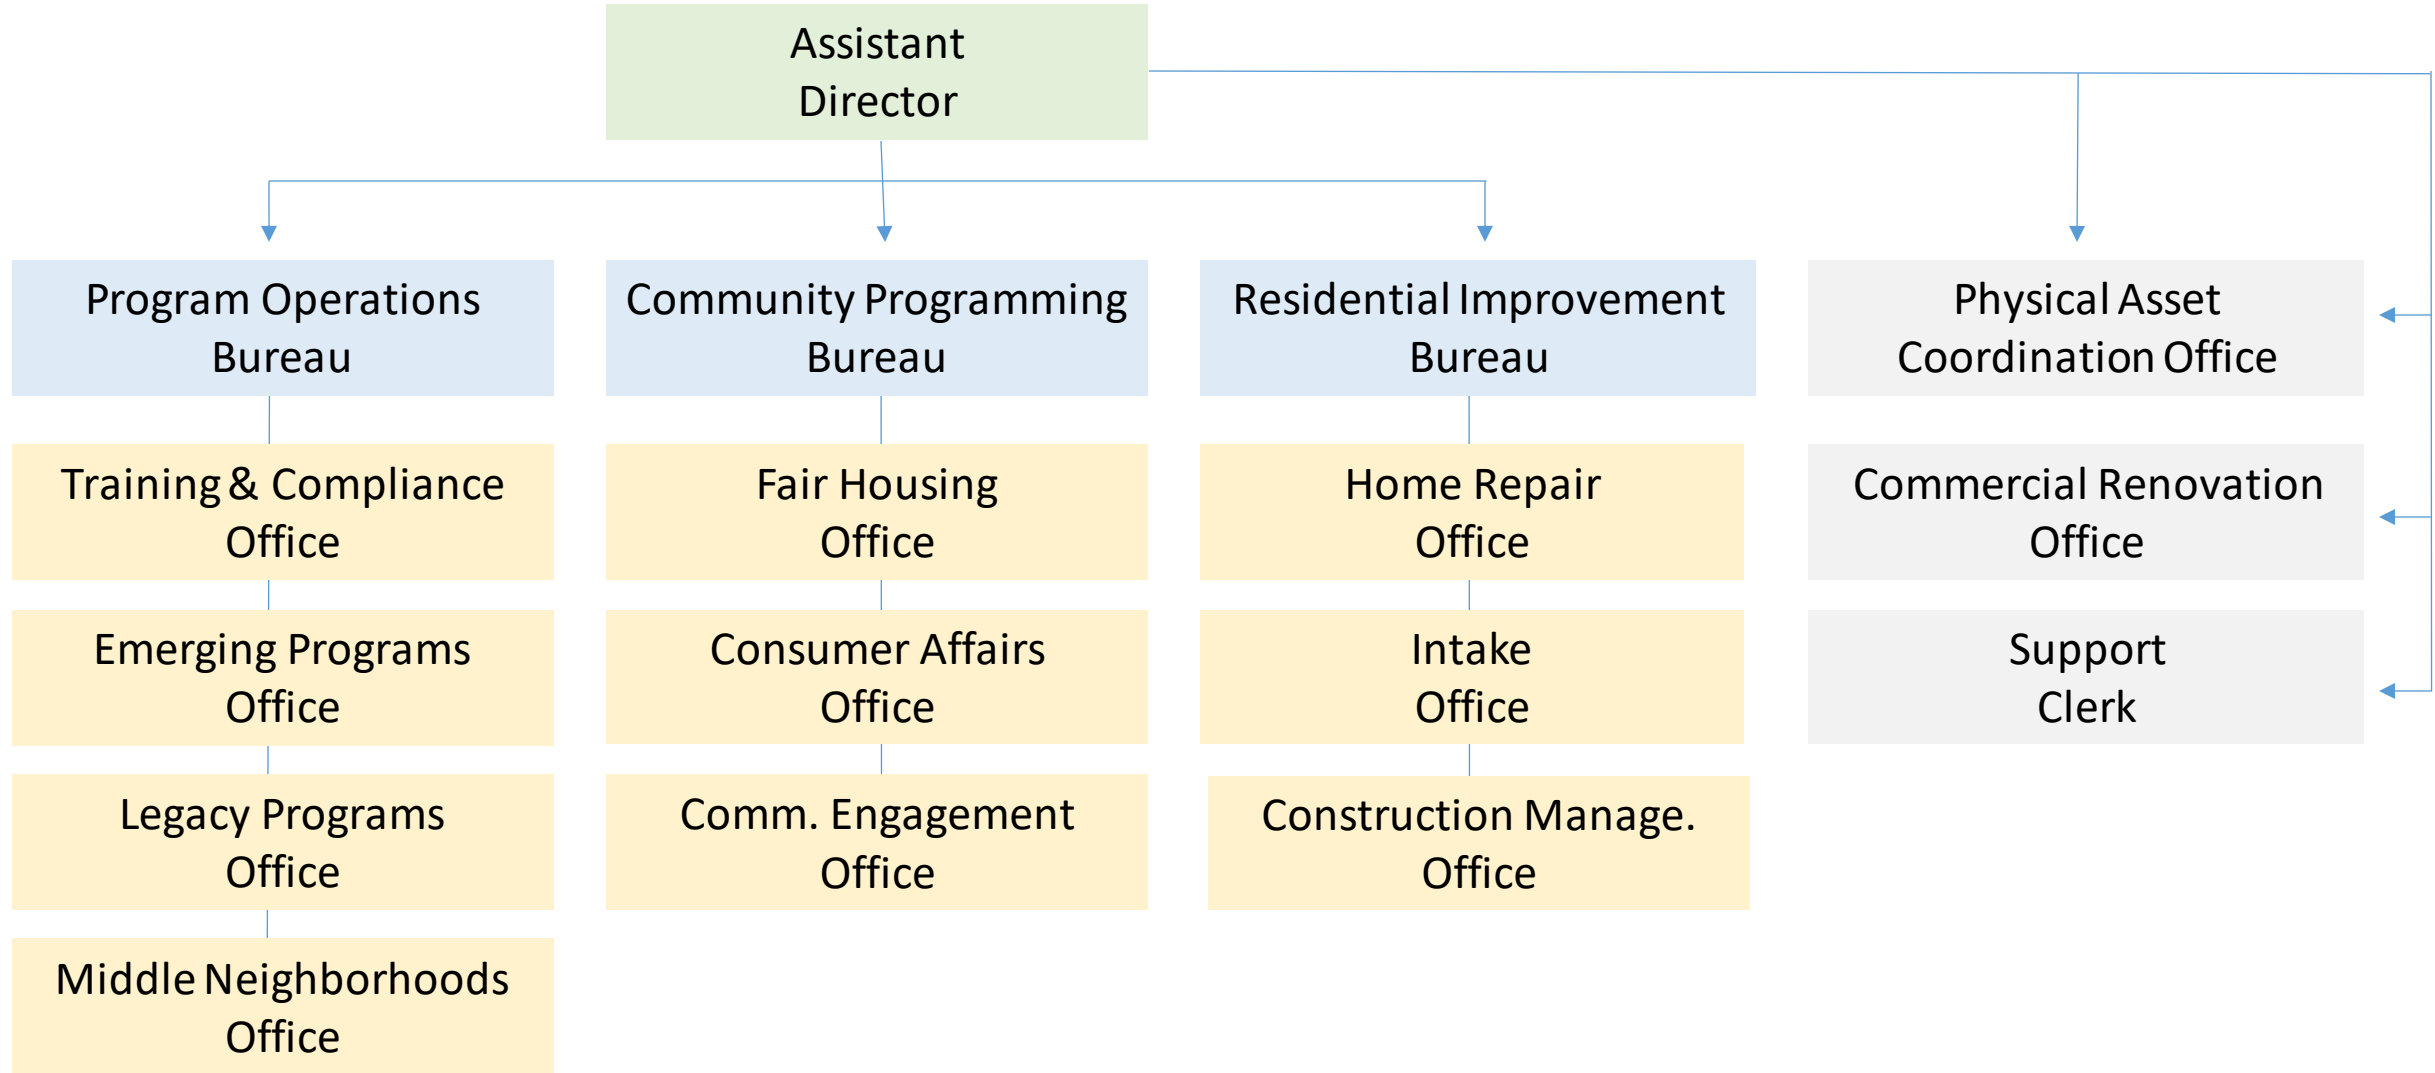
Assistant Director

Program Operations Bureau

Training & Compliance Office

Emerging Programs Office

Legacy Programs Office

Middle Neighborhoods Office

Community Programming Bureau

Fair Housing Office

Consumer Affairs Office

Comm. Engagement Office

Residential Improvement Bureau

Home Repair Office

Intake Office

Construction Manage. Office

Physical Asset Coordination Office

Commercial Renovation Office

Support Clerk